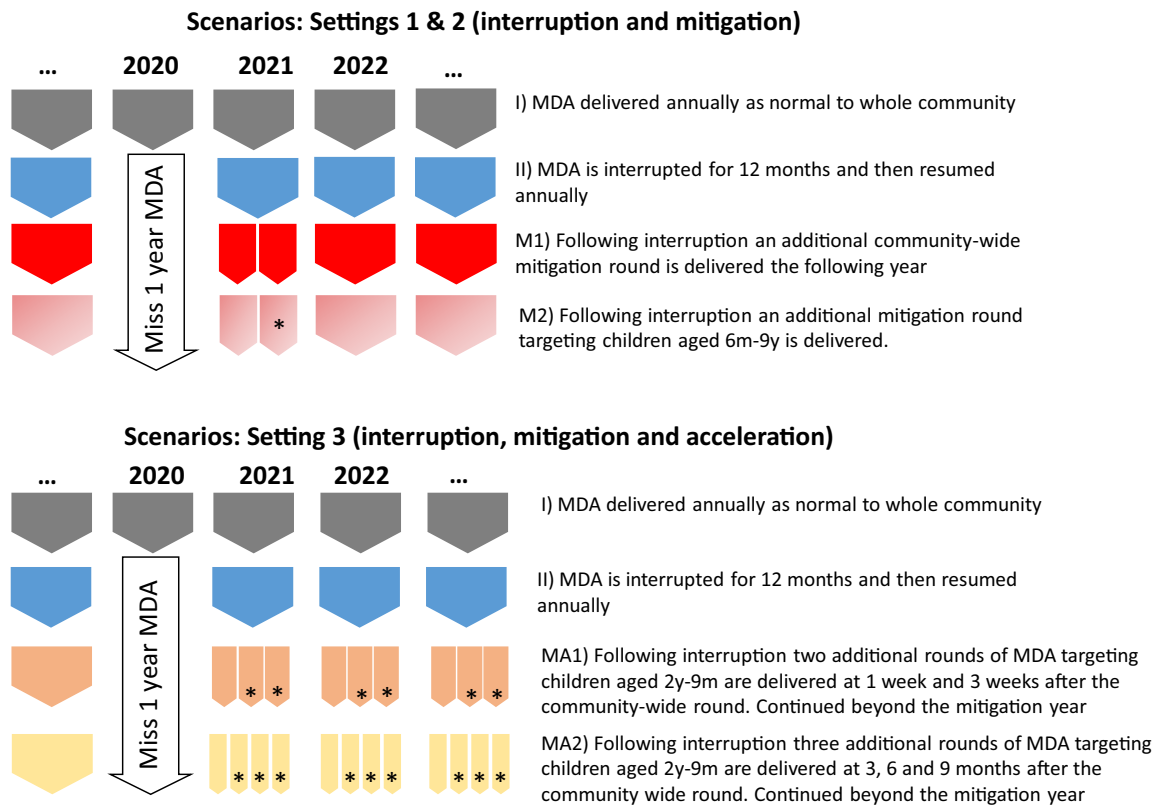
Scenarios: Settings 1 & 2 (interruption and mitigation)

... 2020 2021 2022 ...

I) MDA delivered annually as normal to whole community

II) MDA is interrupted for 12 months and then resumed annually

M1) Following interruption an additional community-wide mitigation round is delivered the following year

M2) Following interruption an additional mitigation round targeting children aged 6m-9y is delivered.

Miss 1 year MDA

*

Scenarios: Setting 3 (interruption, mitigation and acceleration)

... 2020 2021 2022 ...

I) MDA delivered annually as normal to whole community

II) MDA is interrupted for 12 months and then resumed annually

MA1) Following interruption two additional rounds of MDA targeting children aged 2y-9m are delivered at 1 week and 3 weeks after the community-wide round. Continued beyond the mitigation year

MA2) Following interruption three additional rounds of MDA targeting children aged 2y-9m are delivered at 3, 6 and 9 months after the community wide round. Continued beyond the mitigation year

Miss 1 year MDA

* * * * * *

* * * * * * * * *